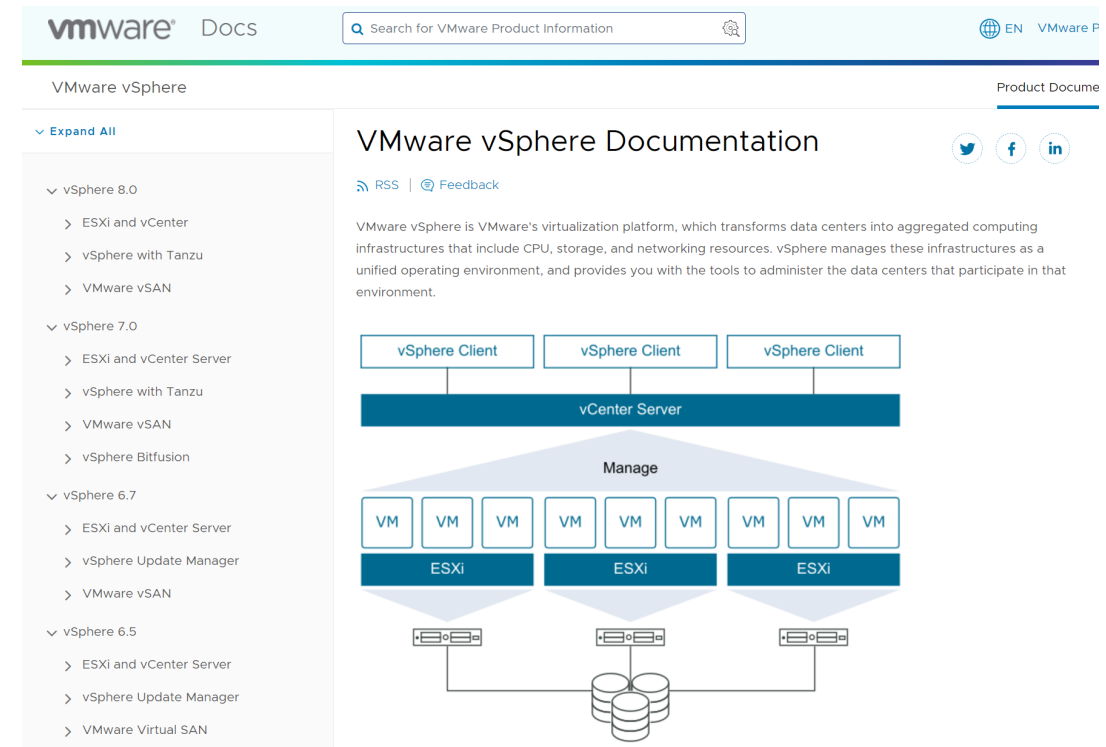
vmware Docs

Search for VMware Product Information

EN VMware P

VMware vSphere

Product Docume

Expand All

vSphere 8.0

ESXi and vCenter

vSphere with Tanzu

VMware vSAN

vSphere 7.0

ESXi and vCenter Server

vSphere with Tanzu

VMware vSAN

vSphere Bitfusion

vSphere 6.7

ESXi and vCenter Server

vSphere Update Manager

VMware vSAN

vSphere 6.5

ESXi and vCenter Server

vSphere Update Manager

VMware Virtual SAN

VMware vSphere Documentation

RSS | Feedback

VMware vSphere is VMware's virtualization platform, which transforms data centers into aggregated computing infrastructures that include CPU, storage, and networking resources. vSphere manages these infrastructures as a unified operating environment, and provides you with the tools to administer the data centers that participate in that environment.

vSphere Client
vSphere Client
vSphere Client
vCenter Server
Manage
VM
VM
VM
VM
VM
VM
VM
VM
VM
ESXi
ESXi
ESXi